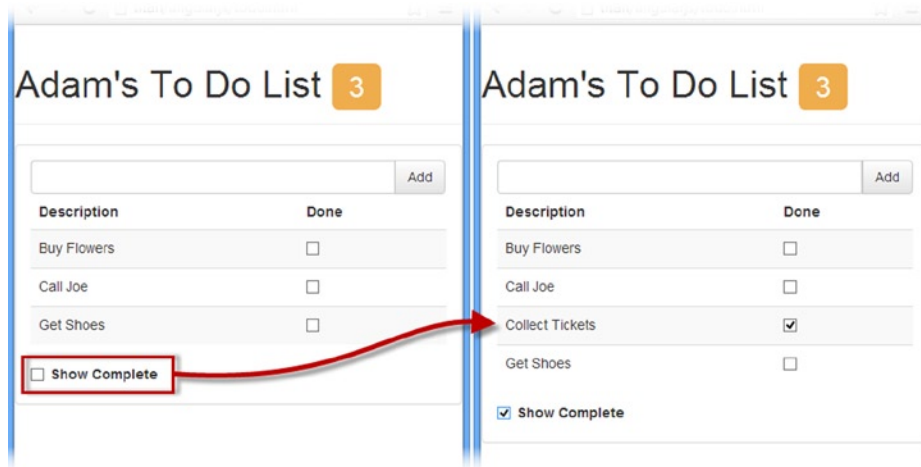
Adam's To Do List 3

Add

| Description | Done |
|---|---|
| Buy Flowers | ☐ |
| Call Joe | ☐ |
| Get Shoes | ☐ |

☐ Show Complete

Adam's To Do List 3

Add

| Description | Done |
|---|---|
| Buy Flowers | ☐ |
| Call Joe | ☐ |
| Collect Tickets | ☑ |
| Get Shoes | ☐ |

☑ Show Complete